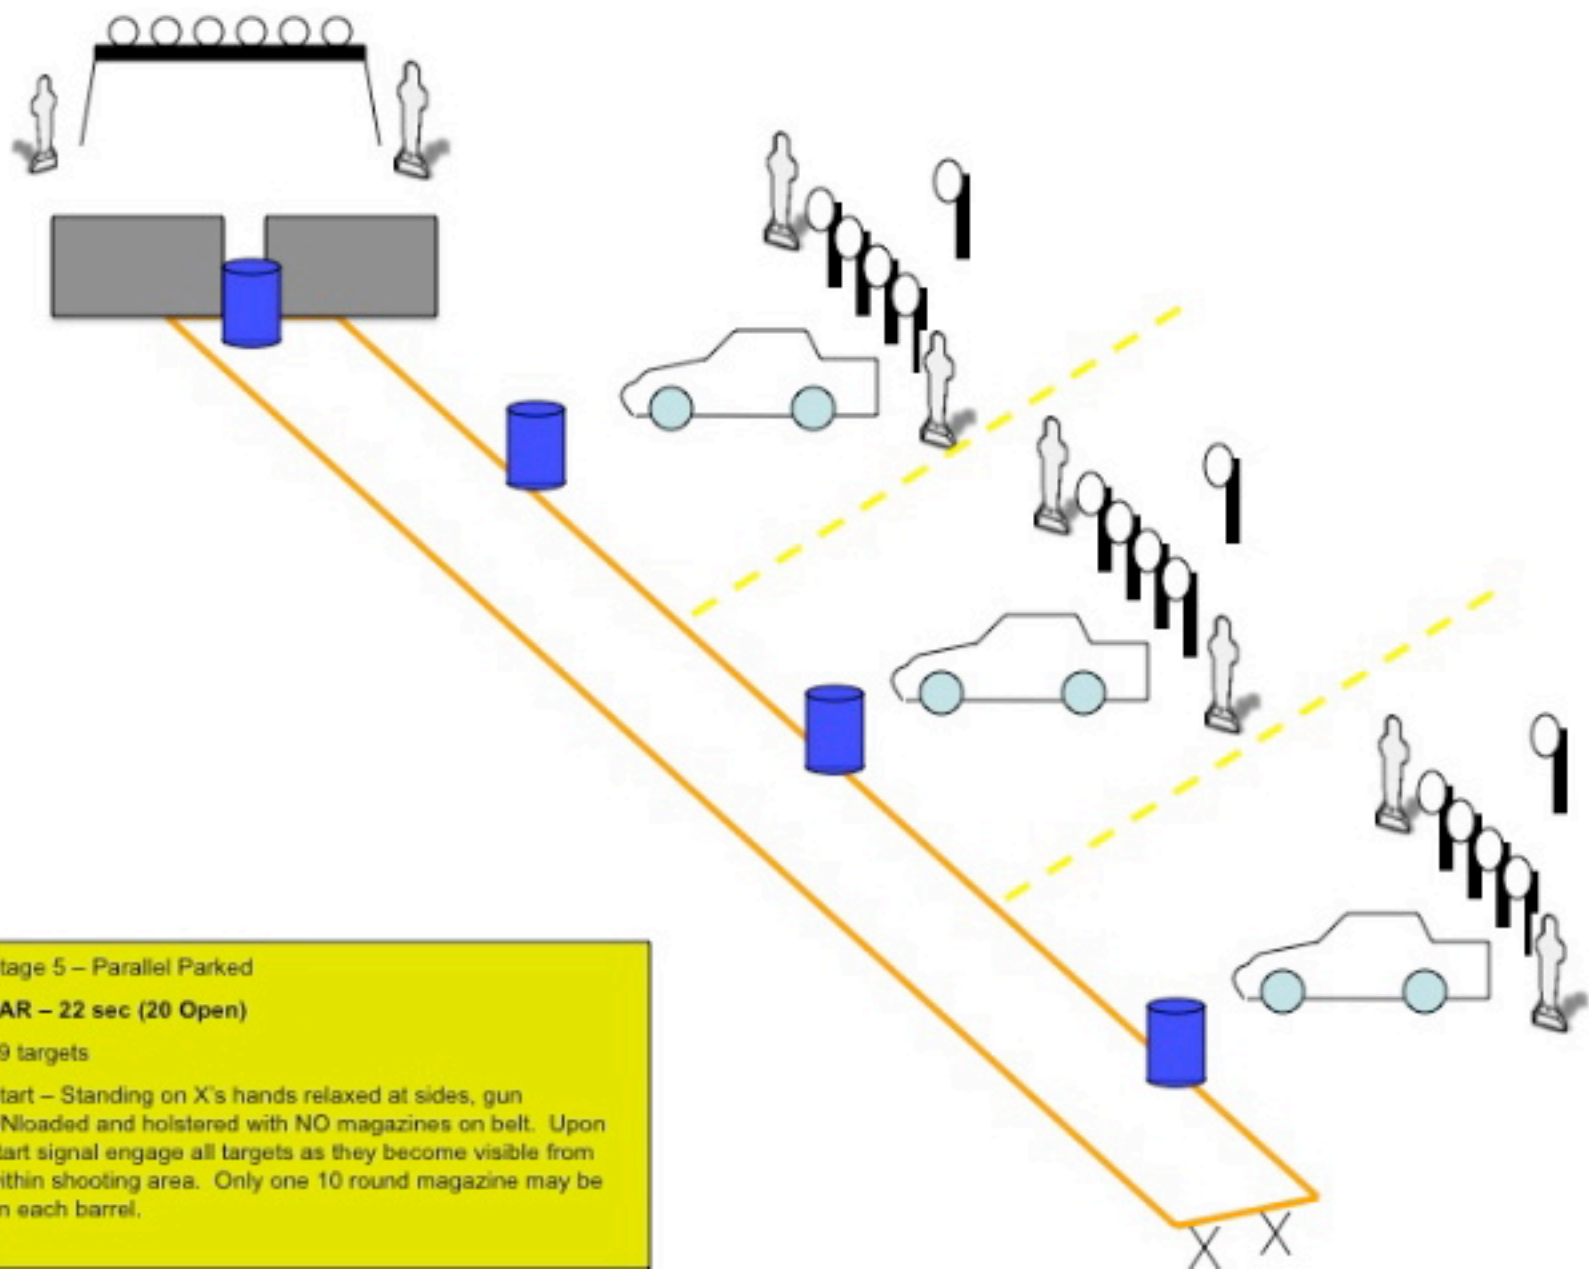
tage 5 – Parallel Parked

AR – 22 sec (20 Open)

9 targets

tart – Standing on X's hands relaxed at sides, gun Nloaded and holstered with NO magazines on belt. Upon tart signal engage all targets as they become visible from ithin shooting area. Only one 10 round magazine may be n each barrel.

X X